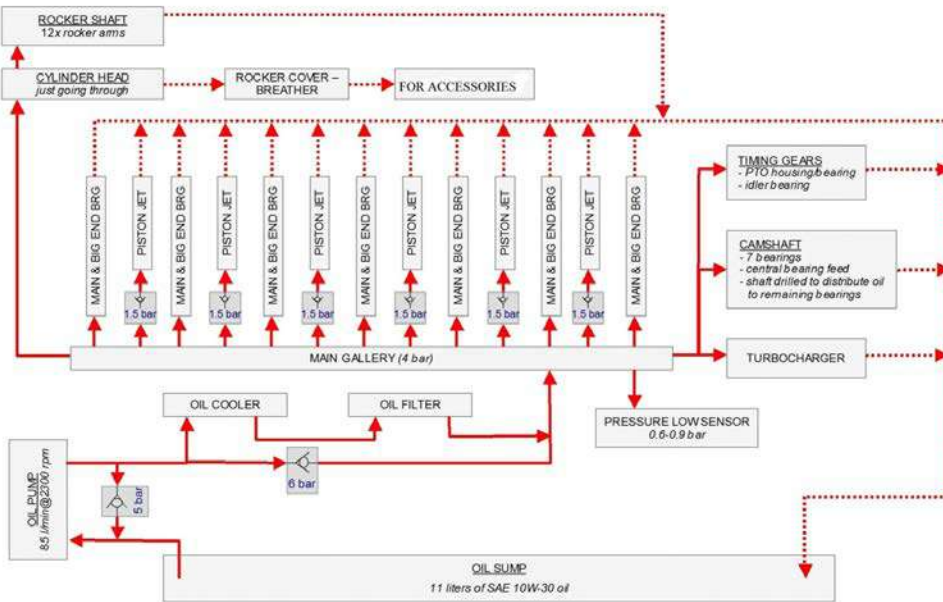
ROCKER SHAFT
12x rocker arms

CYLINDER HEAD
just going through

ROCKER COVER – BREATHER

FOR ACCESSORIES

MAIN & BIG END BRG

PISTON JET

MAIN & BIG END BRG

PISTON JET

MAIN & BIG END BRG

PISTON JET

MAIN & BIG END BRG

PISTON JET

MAIN & BIG END BRG

PISTON JET

MAIN & BIG END BRG

PISTON JET

MAIN & BIG END BRG

1.5 bar

1.5 bar

1.5 bar

1.5 bar

1.5 bar

1.5 bar

TIMING GEARS
- PTO housing/bearing
- idler bearing

CAMSHAFT
- 7 bearings
- central bearing feed
- shaft drilled to distribute oil to remaining bearings

MAIN GALLERY (4 bar)

TURBOCHARGER

OIL COOLER

OIL FILTER

PRESSURE LOW SENSOR
0.6-0.9 bar

OIL PUMP
85 l/min@2300 rpm

5 bar

6 bar

OIL SUMP
11 liters of SAE 10W-30 oil